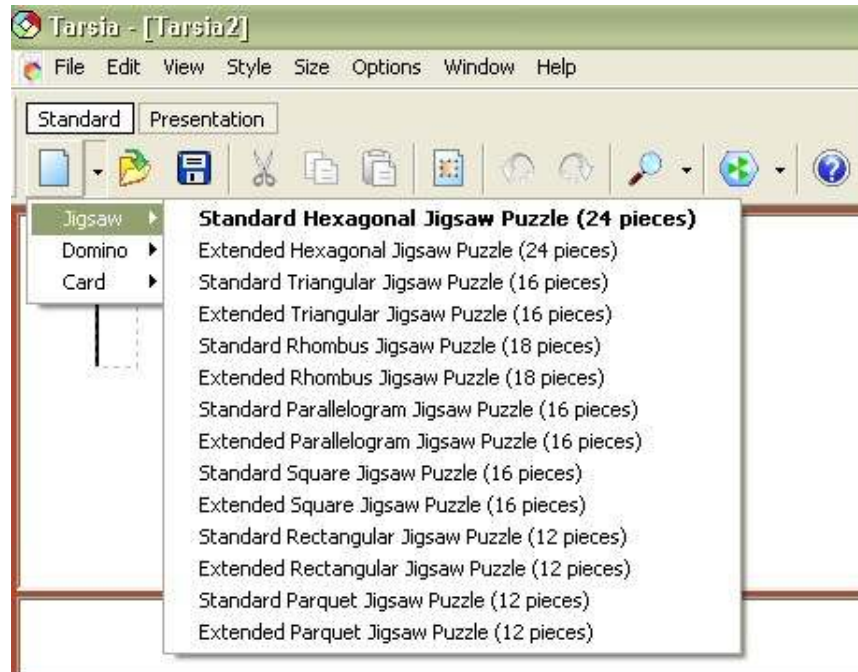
Tarsia - [Tarsia2]

File Edit View Style Size Options Window Help

Standard Presentation

Jigsaw
Domino
Card

Standard Hexagonal Jigsaw Puzzle (24 pieces)
Extended Hexagonal Jigsaw Puzzle (24 pieces)
Standard Triangular Jigsaw Puzzle (16 pieces)
Extended Triangular Jigsaw Puzzle (16 pieces)
Standard Rhombus Jigsaw Puzzle (18 pieces)
Extended Rhombus Jigsaw Puzzle (18 pieces)
Standard Parallelogram Jigsaw Puzzle (16 pieces)
Extended Parallelogram Jigsaw Puzzle (16 pieces)
Standard Square Jigsaw Puzzle (16 pieces)
Extended Square Jigsaw Puzzle (16 pieces)
Standard Rectangular Jigsaw Puzzle (12 pieces)
Extended Rectangular Jigsaw Puzzle (12 pieces)
Standard Parquet Jigsaw Puzzle (12 pieces)
Extended Parquet Jigsaw Puzzle (12 pieces)